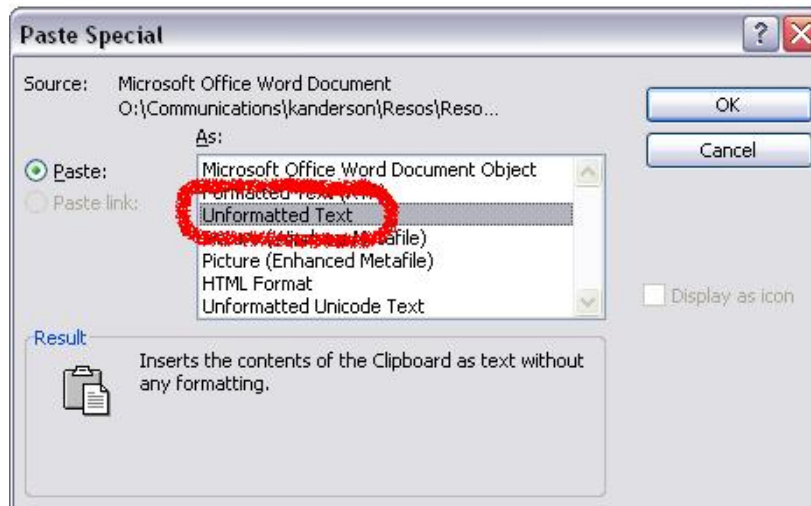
Paste Special

Source: Microsoft Office Word Document
O:\Communications\kanderson\Resos\Reso...

As:

Paste:

Paste link:

Microsoft Office Word Document Object
Formatted Text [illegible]
Unformatted Text
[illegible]file)
Picture (Enhanced Metafile)
HTML Format
Unformatted Unicode Text

OK

Cancel

Display as icon

Result

Inserts the contents of the Clipboard as text without any formatting.